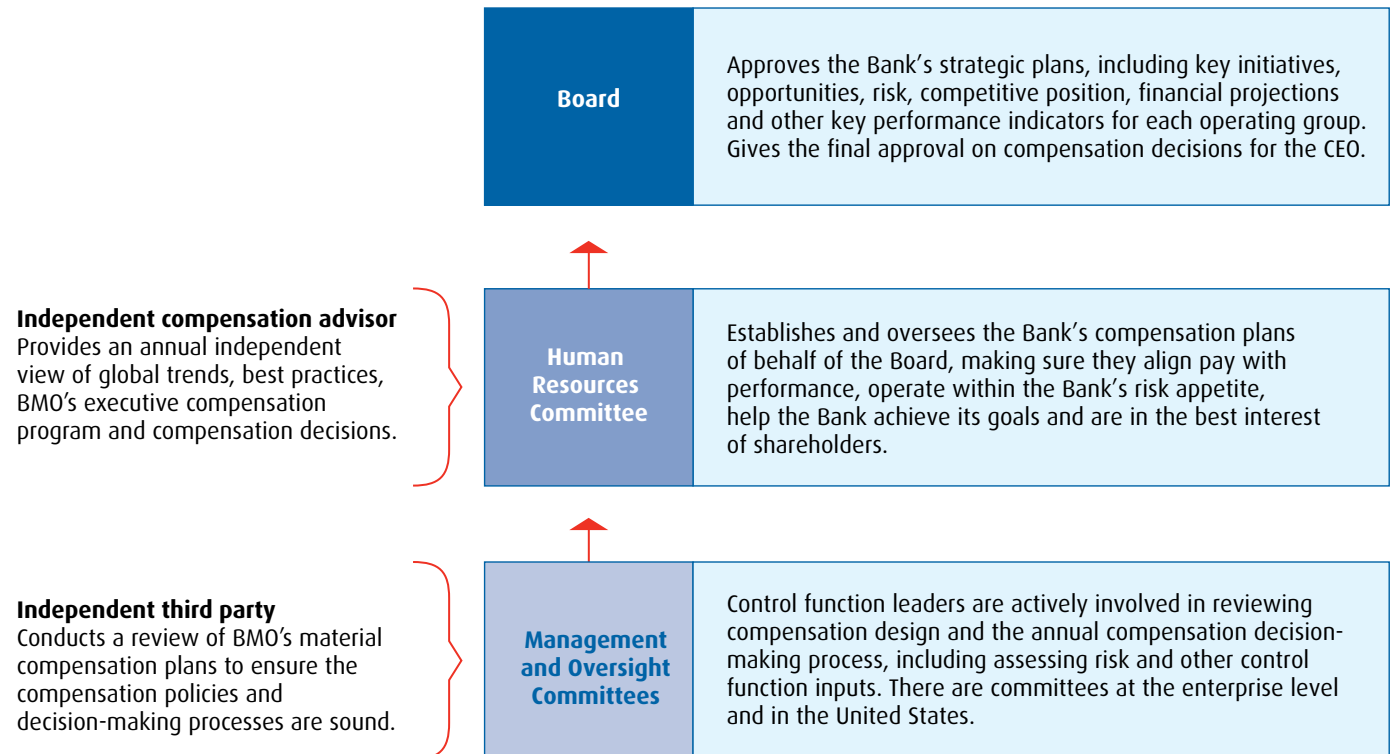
Board

Approves the Bank's strategic plans, including key initiatives, opportunities, risk, competitive position, financial projections and other key performance indicators for each operating group. Gives the final approval on compensation decisions for the CEO.

Independent compensation advisor
Provides an annual independent view of global trends, best practices, BMO's executive compensation program and compensation decisions.

Human Resources Committee

Establishes and oversees the Bank's compensation plans of behalf of the Board, making sure they align pay with performance, operate within the Bank's risk appetite, help the Bank achieve its goals and are in the best interest of shareholders.

Independent third party
Conducts a review of BMO's material compensation plans to ensure the compensation policies and decision-making processes are sound.

Management and Oversight Committees

Control function leaders are actively involved in reviewing compensation design and the annual compensation decision-making process, including assessing risk and other control function inputs. There are committees at the enterprise level and in the United States.